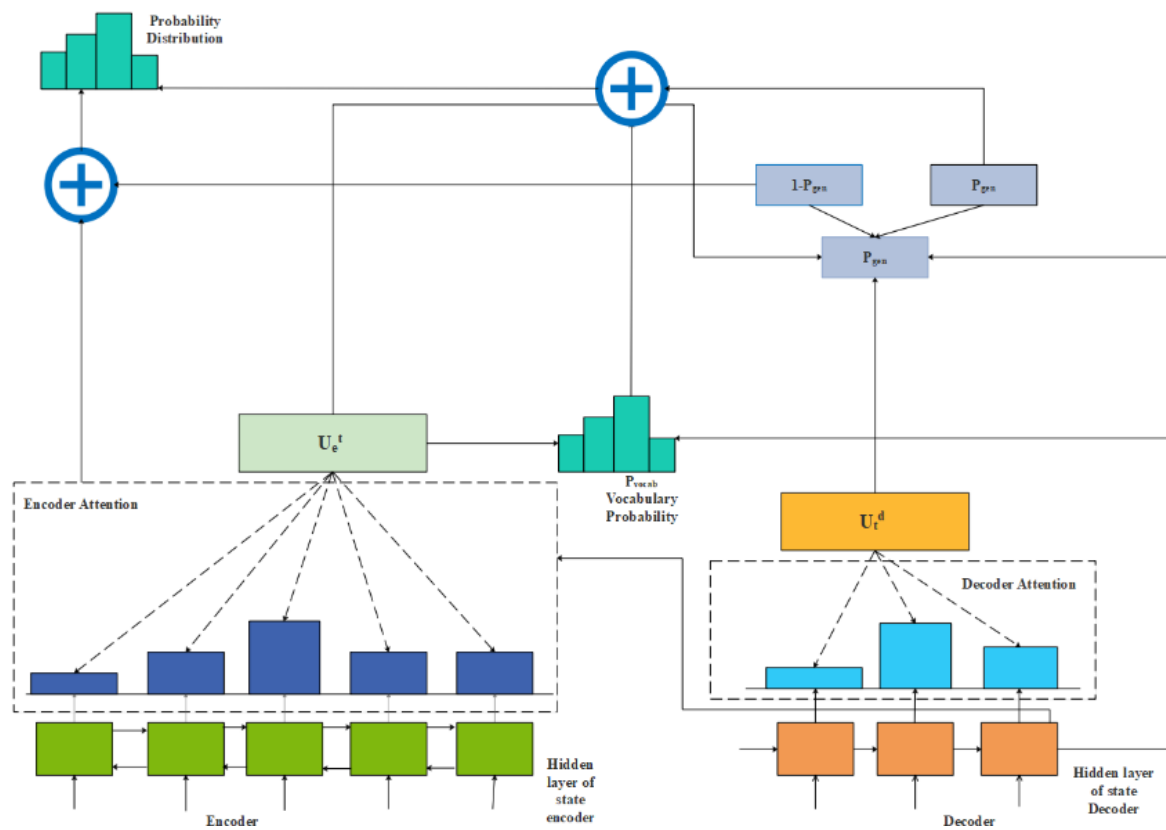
Probability Distribution

$1-P_{gen}$

$P_{gen}$

$P_{gen}$

$U_e^t$

$P_{vocab}$ Vocabulary Probability

Encoder Attention

$U_t^d$

Decoder Attention

Hidden layer of state encoder

Encoder

Hidden layer of state Decoder

Decoder